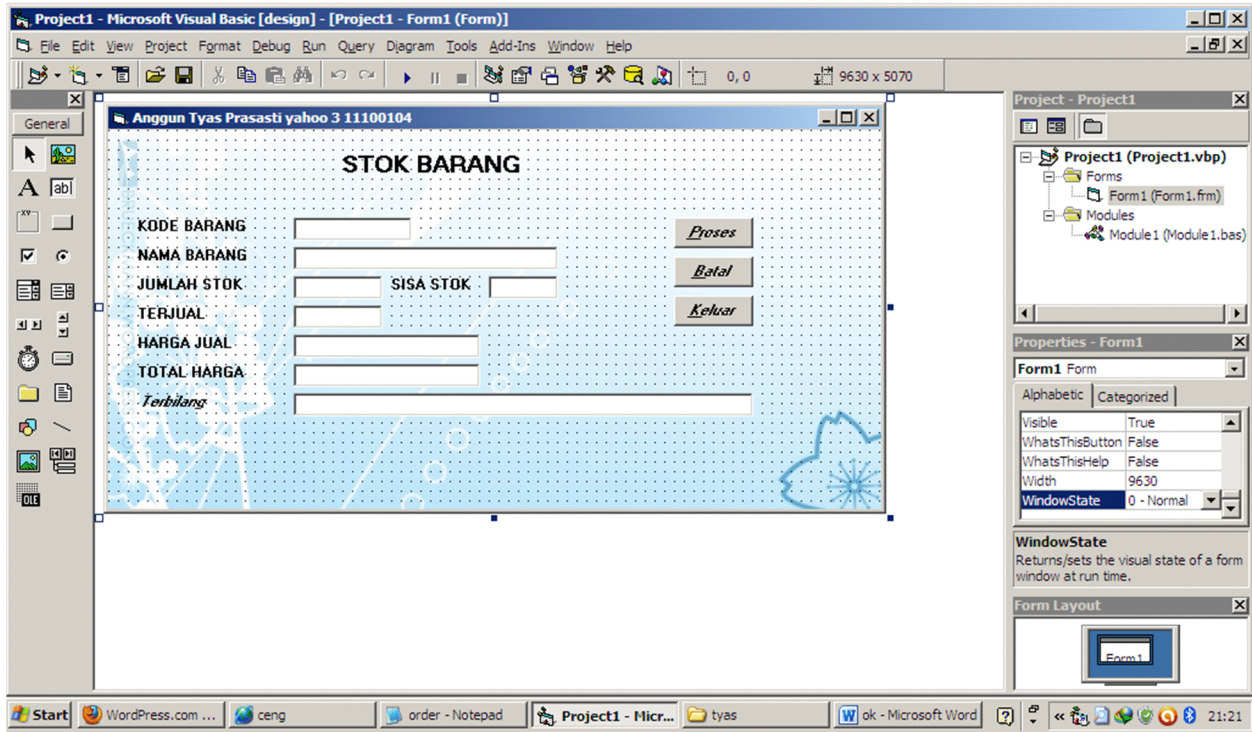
Project1 - Microsoft Visual Basic [design] - [Project1 - Form1 (Form)]

File Edit View Project Format Debug Run Query Diagram Tools Add-Ins Window Help

0, 0

9630 x 5070

General

Anggun Tyas Prasasti yahoo 3 11100104

STOK BARANG

KODE BARANG

NAMA BARANG

JUMLAH STOK

SISA STOK

TERJUAL

HARGA JUAL

TOTAL HARGA

Terbilang

Proses

Batal

Keluar

Project - Project1

Project1 (Project1.vbp)

Forms

Form1 (Form1.frm)

Modules

Module1 (Module1.bas)

Properties - Form1

Form1 Form

Alphabetic

Categorized

| Visible | True |
|---|---|
| WhatsThisButton | False |
| WhatsThisHelp | False |
| Width | 9630 |
| WindowState | 0 - Normal |

WindowState

Returns/sets the visual state of a form window at run time.

Form Layout

Form1

Start

WordPress.com ...

ceng

order - Notepad

Project1 - Micr...

tyas

ok - Microsoft Word

21:21